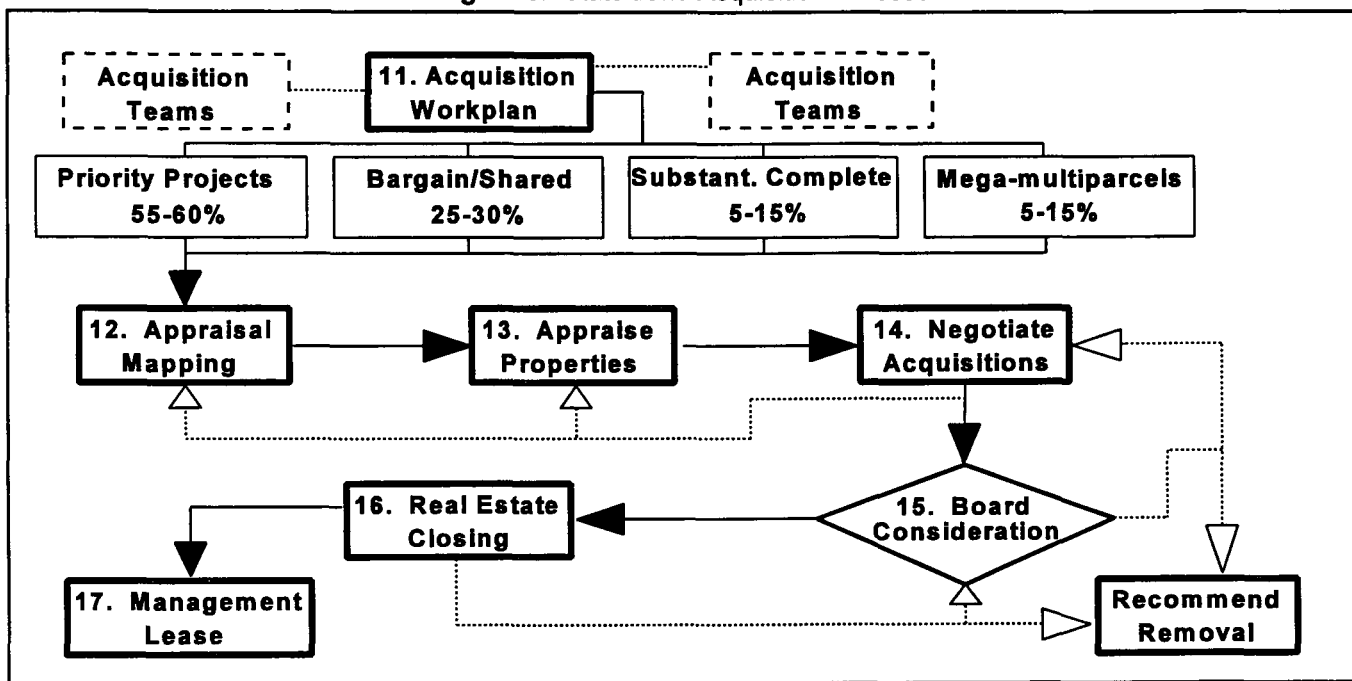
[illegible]

Acquisition Teams

11. Acquisition Workplan

Acquisition Teams

Priority Projects 55-60%

Bargain/Shared 25-30%

Substant. Complete 5-15%

Mega-multiparcels 5-15%

12. Appraisal Mapping

13. Appraise Properties

14. Negotiate Acquisitions

16. Real Estate Closing

15. Board Consideration

17. Management Lease

Recommend Removal